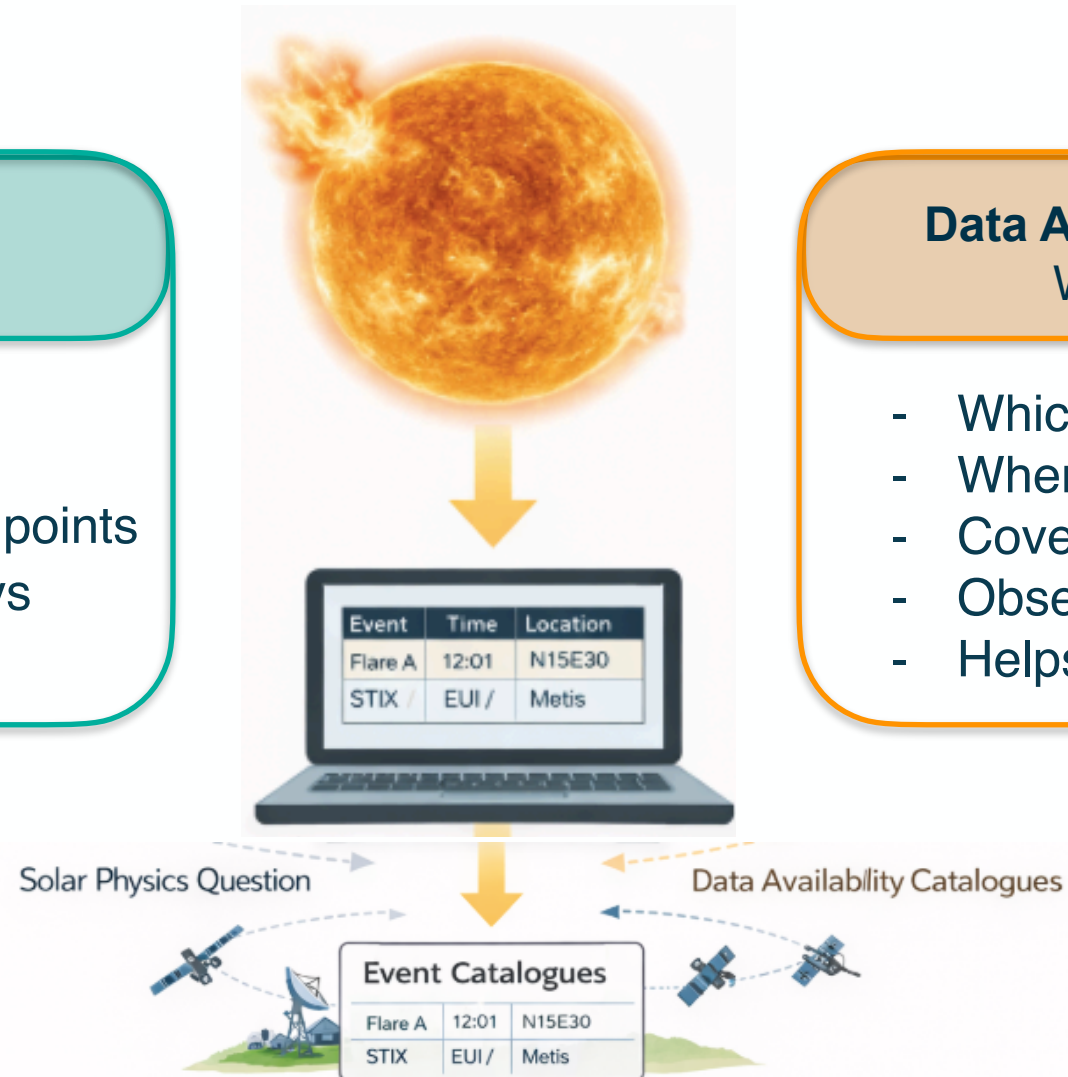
points
ys

| Event | Time | Location |
|---|---|---|
| Flare A | 12:01 | N15E30 |
| STIX / | EUI / | Metis |

Data A
W

- Whic
- Wher
- Cove
- Obse
- Helps

Solar Physics Question

Data Availabllity Catalogues

Event Catalogues

| Flare A | 12:01 | N15E30 |
|---|---|---|
| STIX | EUI / | Metis |